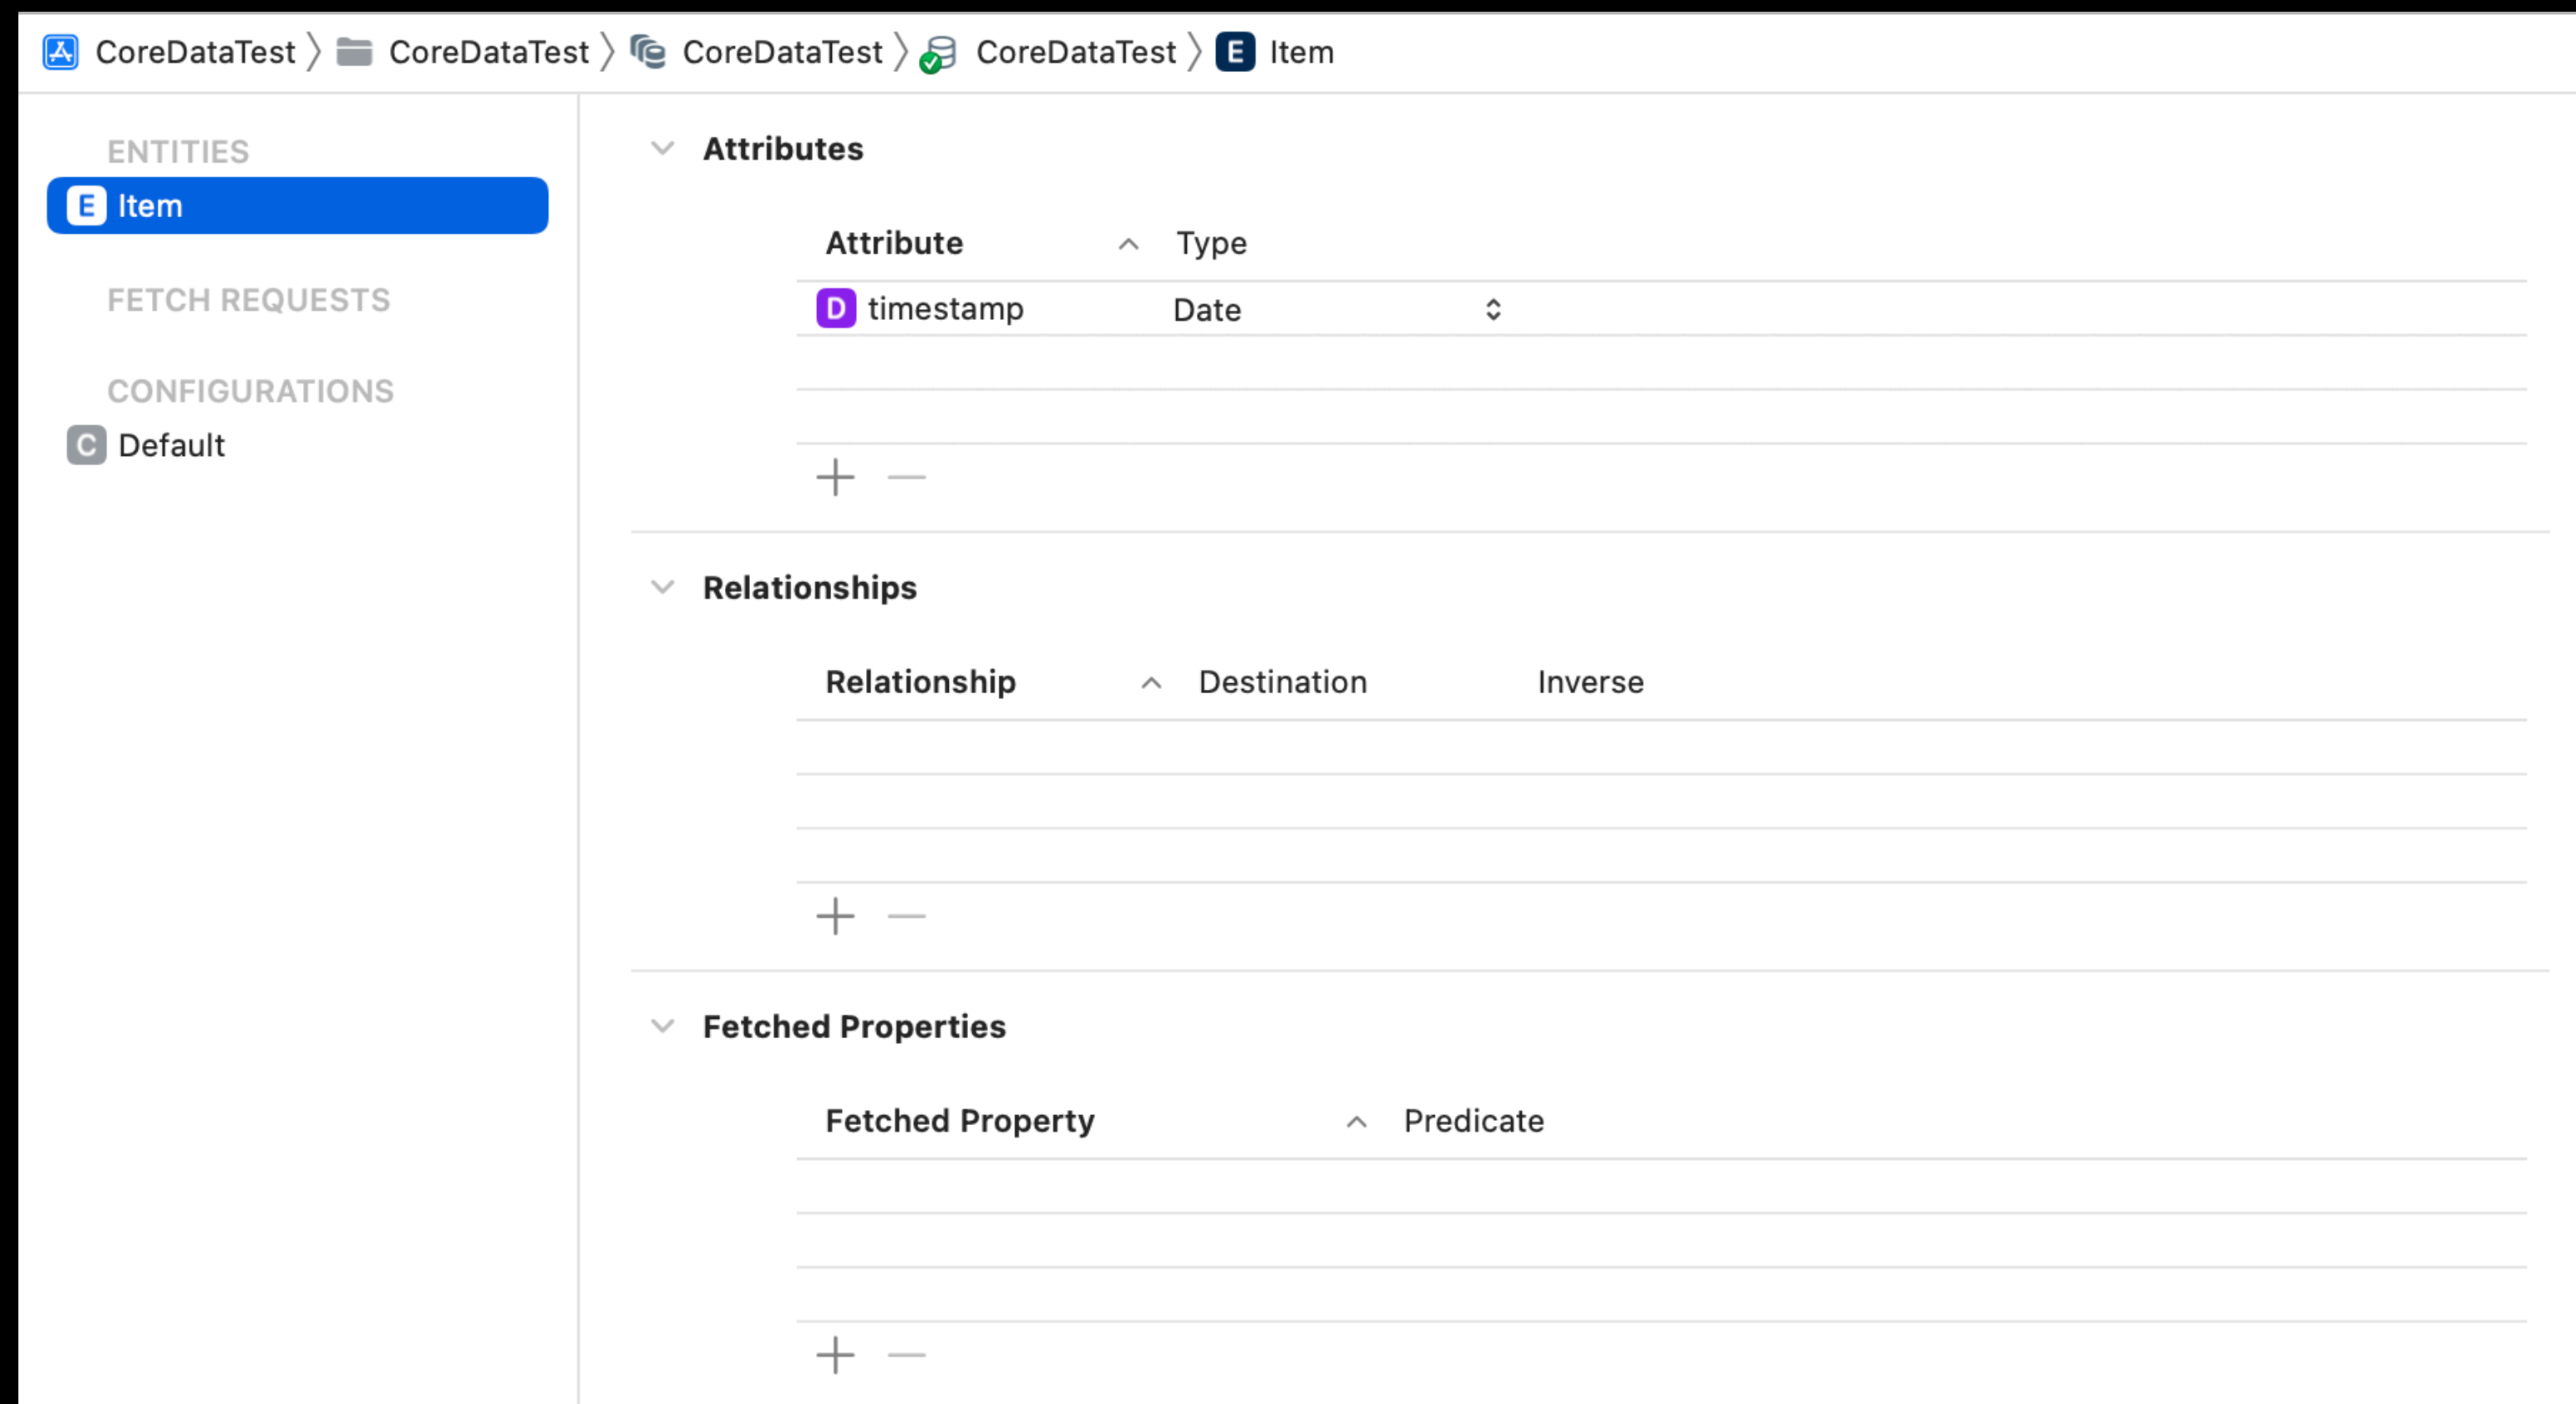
CoreDataTest 〉 CoreDataTest 〉 CoreDataTest 〉 CoreDataTest 〉 E Item

ENTITIES

E Item

FETCH REQUESTS

CONFIGURATIONS

C Default

Attributes

| Attribute | Type |
|---|---|
| D timestamp | Date |

+ —

Relationships

| Relationship | Destination | Inverse |
|---|---|---|

+ —

Fetched Properties

| Fetched Property | Predicate |
|---|---|

+ —